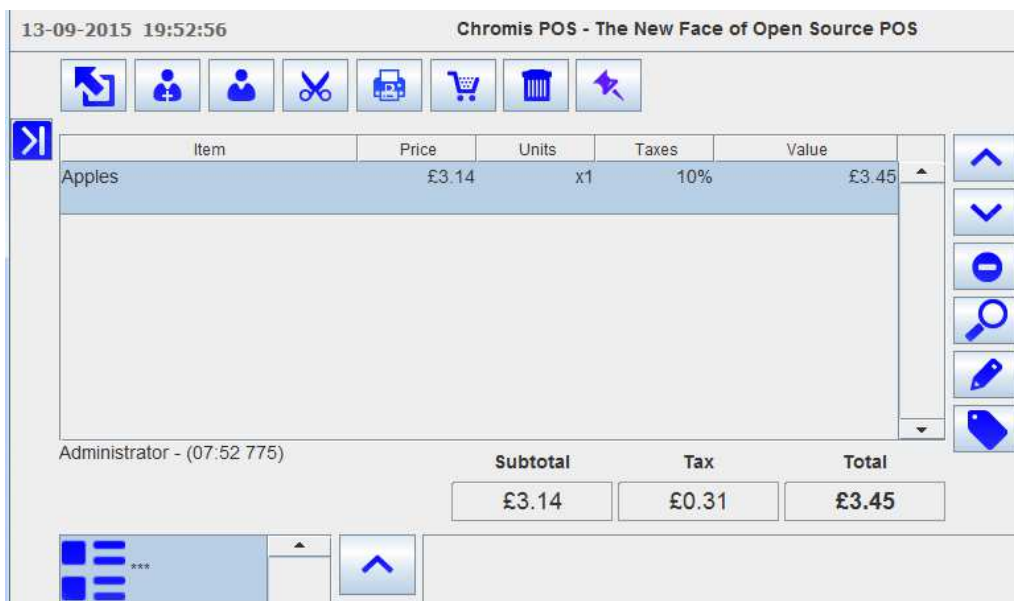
13-09-2015 19:52:56

Chromis POS - The New Face of Open Source POS

| Item | Price | Units | Taxes | Value |
|---|---|---|---|---|
| Apples | £3.14 | x1 | 10% | £3.45 |

Administrator - (07:52 775)

| Subtotal | Tax | Total |
|---|---|---|
| £3.14 | £0.31 | £3.45 |

***